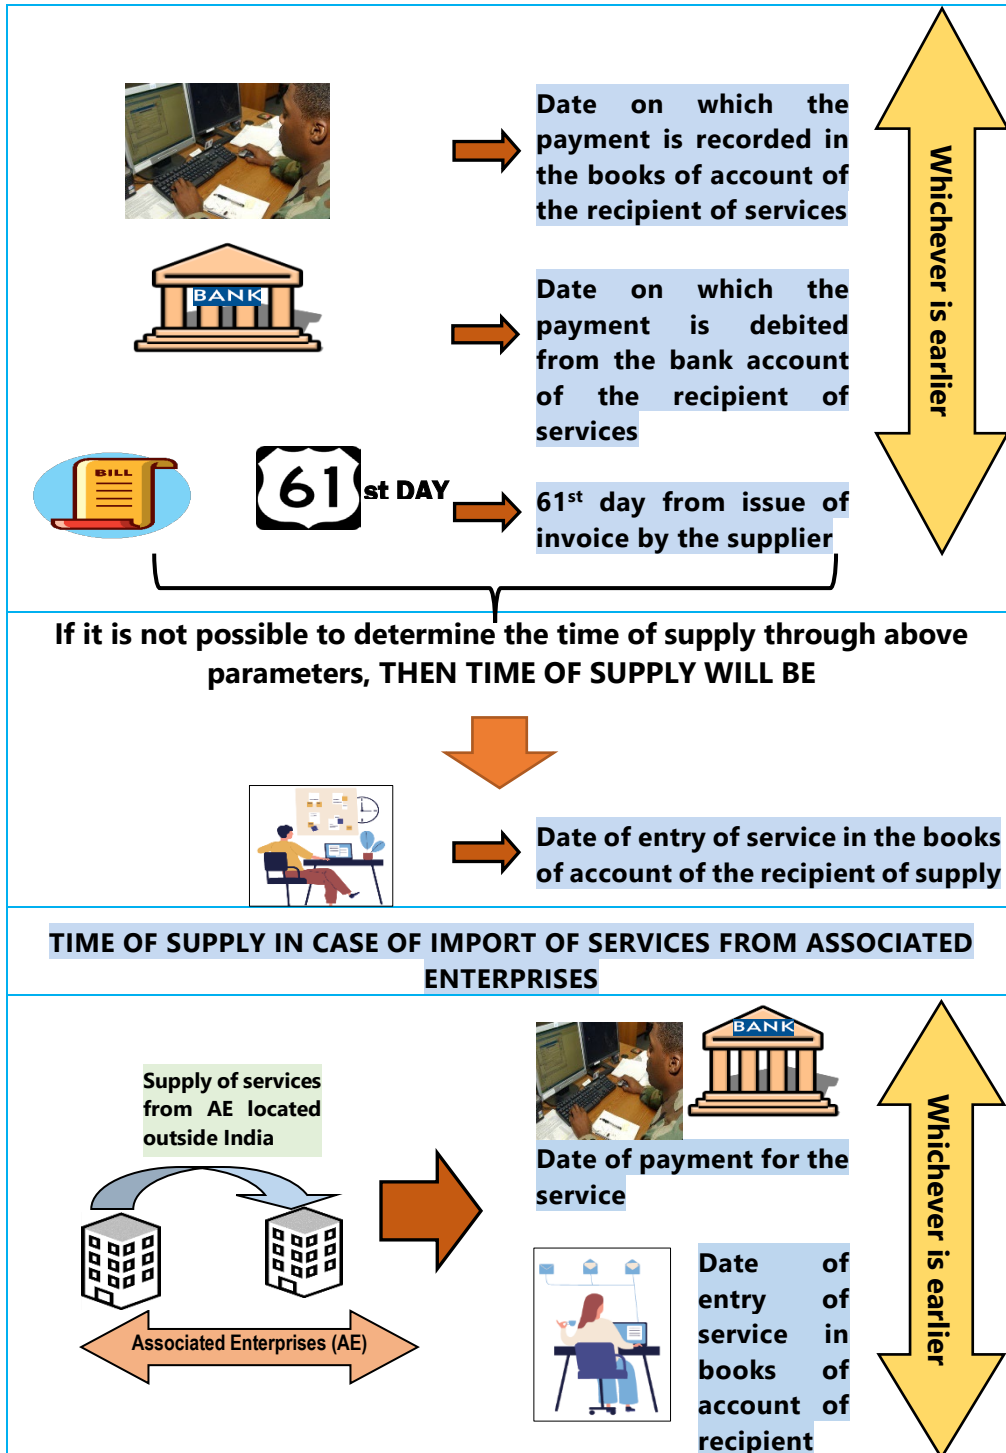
Date on which the payment is recorded in the books of account of the recipient of services

BANK

Date on which the payment is debited from the bank account of the recipient of services

Whichever is earlier

BILL

61 st DAY

$61^{st}$ day from issue of invoice by the supplier

If it is not possible to determine the time of supply through above parameters, THEN TIME OF SUPPLY WILL BE

Date of entry of service in the books of account of the recipient of supply

TIME OF SUPPLY IN CASE OF IMPORT OF SERVICES FROM ASSOCIATED ENTERPRISES

Supply of services from AE located outside India

Associated Enterprises (AE)

BANK

Date of payment for the service

Date of entry of service in books of account of recipient

Whichever is earlier